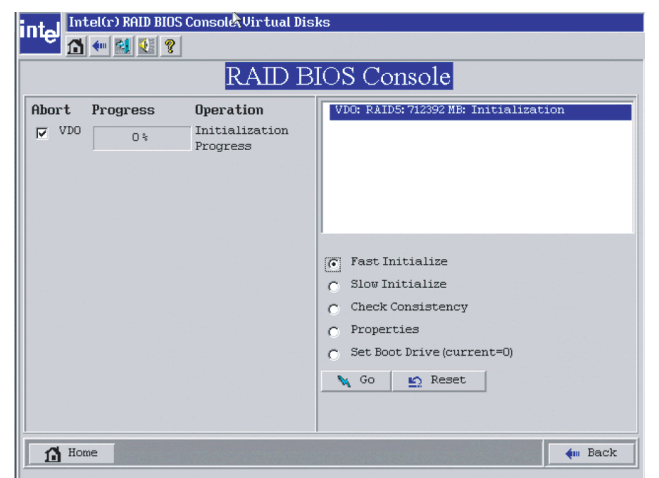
intel Intel(r) RAID BIOS Console Virtual Disks

RAID BIOS Console

| Abort | Progress | Operation |
|---|---|---|
| VD0 | 0 % | Initialization Progress |

VD0: RAID5: 712392 MB: Initialization

Fast Initialize
Slow Initialize
Check Consistency
Properties
Set Boot Drive (current=0)

Go
Reset

Home
Back